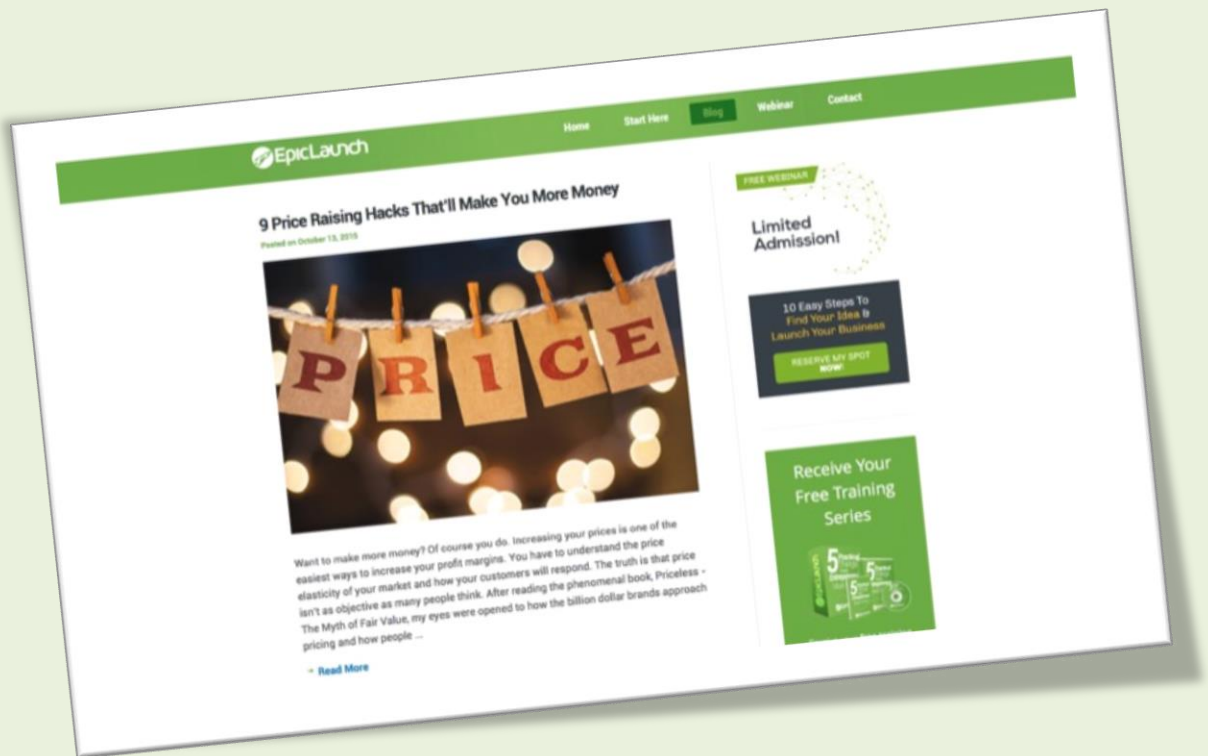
EpicLaunch

Home Start Here Blog Webinar Contact

9 Price Raising Hacks That'll Make You More Money

Posted on October 13, 2016

PRICE

Want to make more money? Of course you do. Increasing your prices is one of the easiest ways to increase your profit margins. You have to understand the price elasticity of your market and how your customers will respond. The truth is that price isn't as objective as many people think. After reading the phenomenal book, Priceless – The Myth of Fair Value, my eyes were opened to how the billion dollar brands approach pricing and how people ...

→ Read More

FREE WEBINAR

Limited Admission!

10 Easy Steps To Find Your Idea & Launch Your Business

RESERVE MY SPOT NOW!

Receive Your Free Training Series

5

5

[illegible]